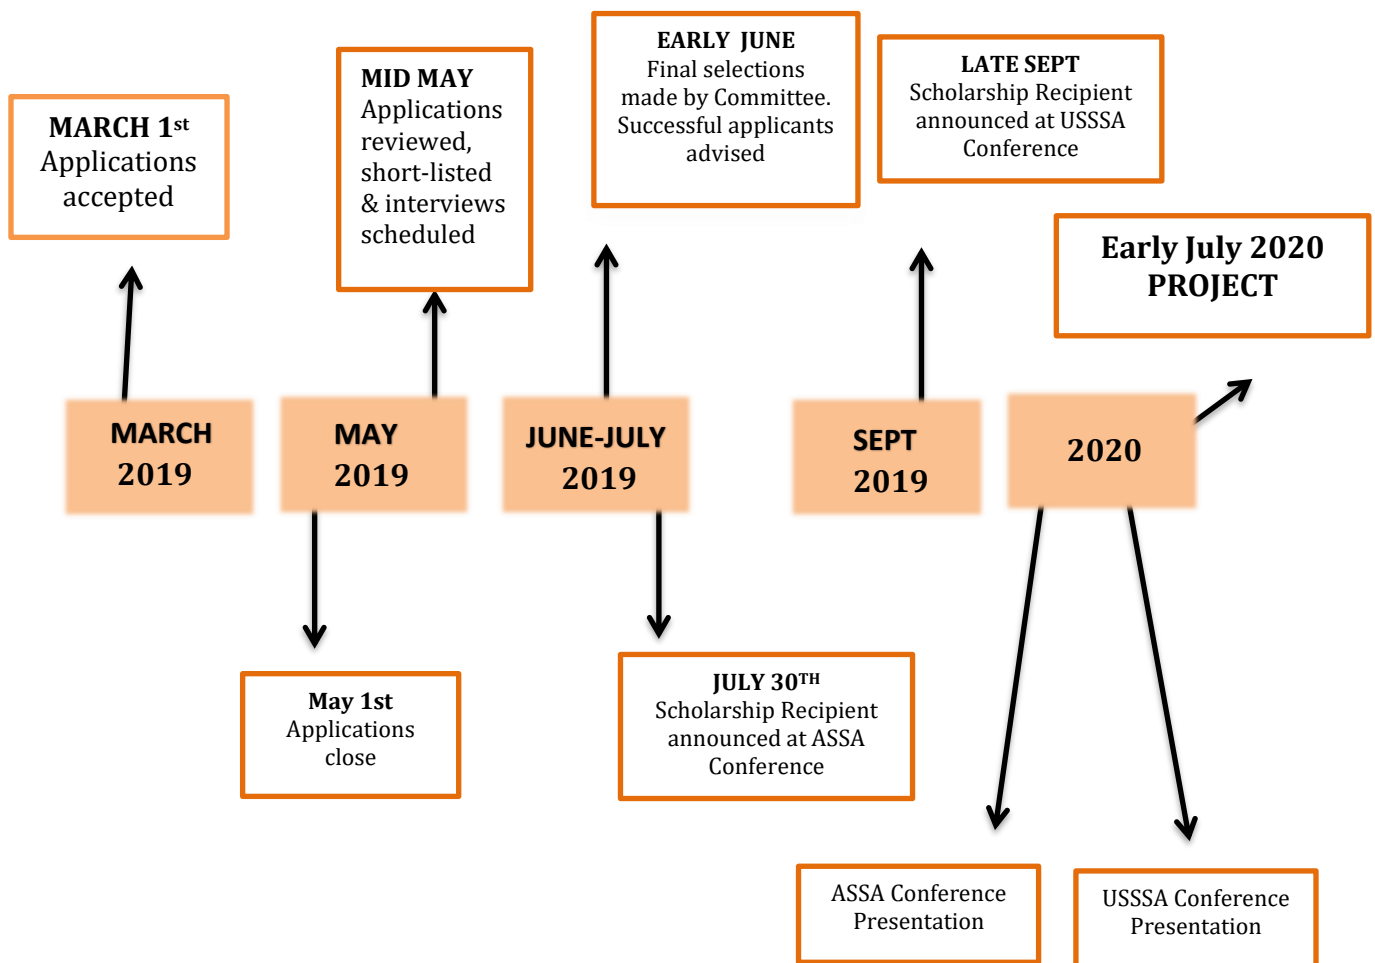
MARCH 1st
Applications accepted

MID MAY
Applications reviewed, short-listed & interviews scheduled

EARLY JUNE
Final selections made by Committee. Successful applicants advised

LATE SEPT
Scholarship Recipient announced at USSSA Conference

Early July 2020
PROJECT

MARCH
2019

MAY
2019

JUNE-JULY
2019

SEPT
2019

2020

May 1st
Applications close

JULY 30TH
Scholarship Recipient announced at ASSA Conference

ASSA Conference Presentation

USSSA Conference Presentation